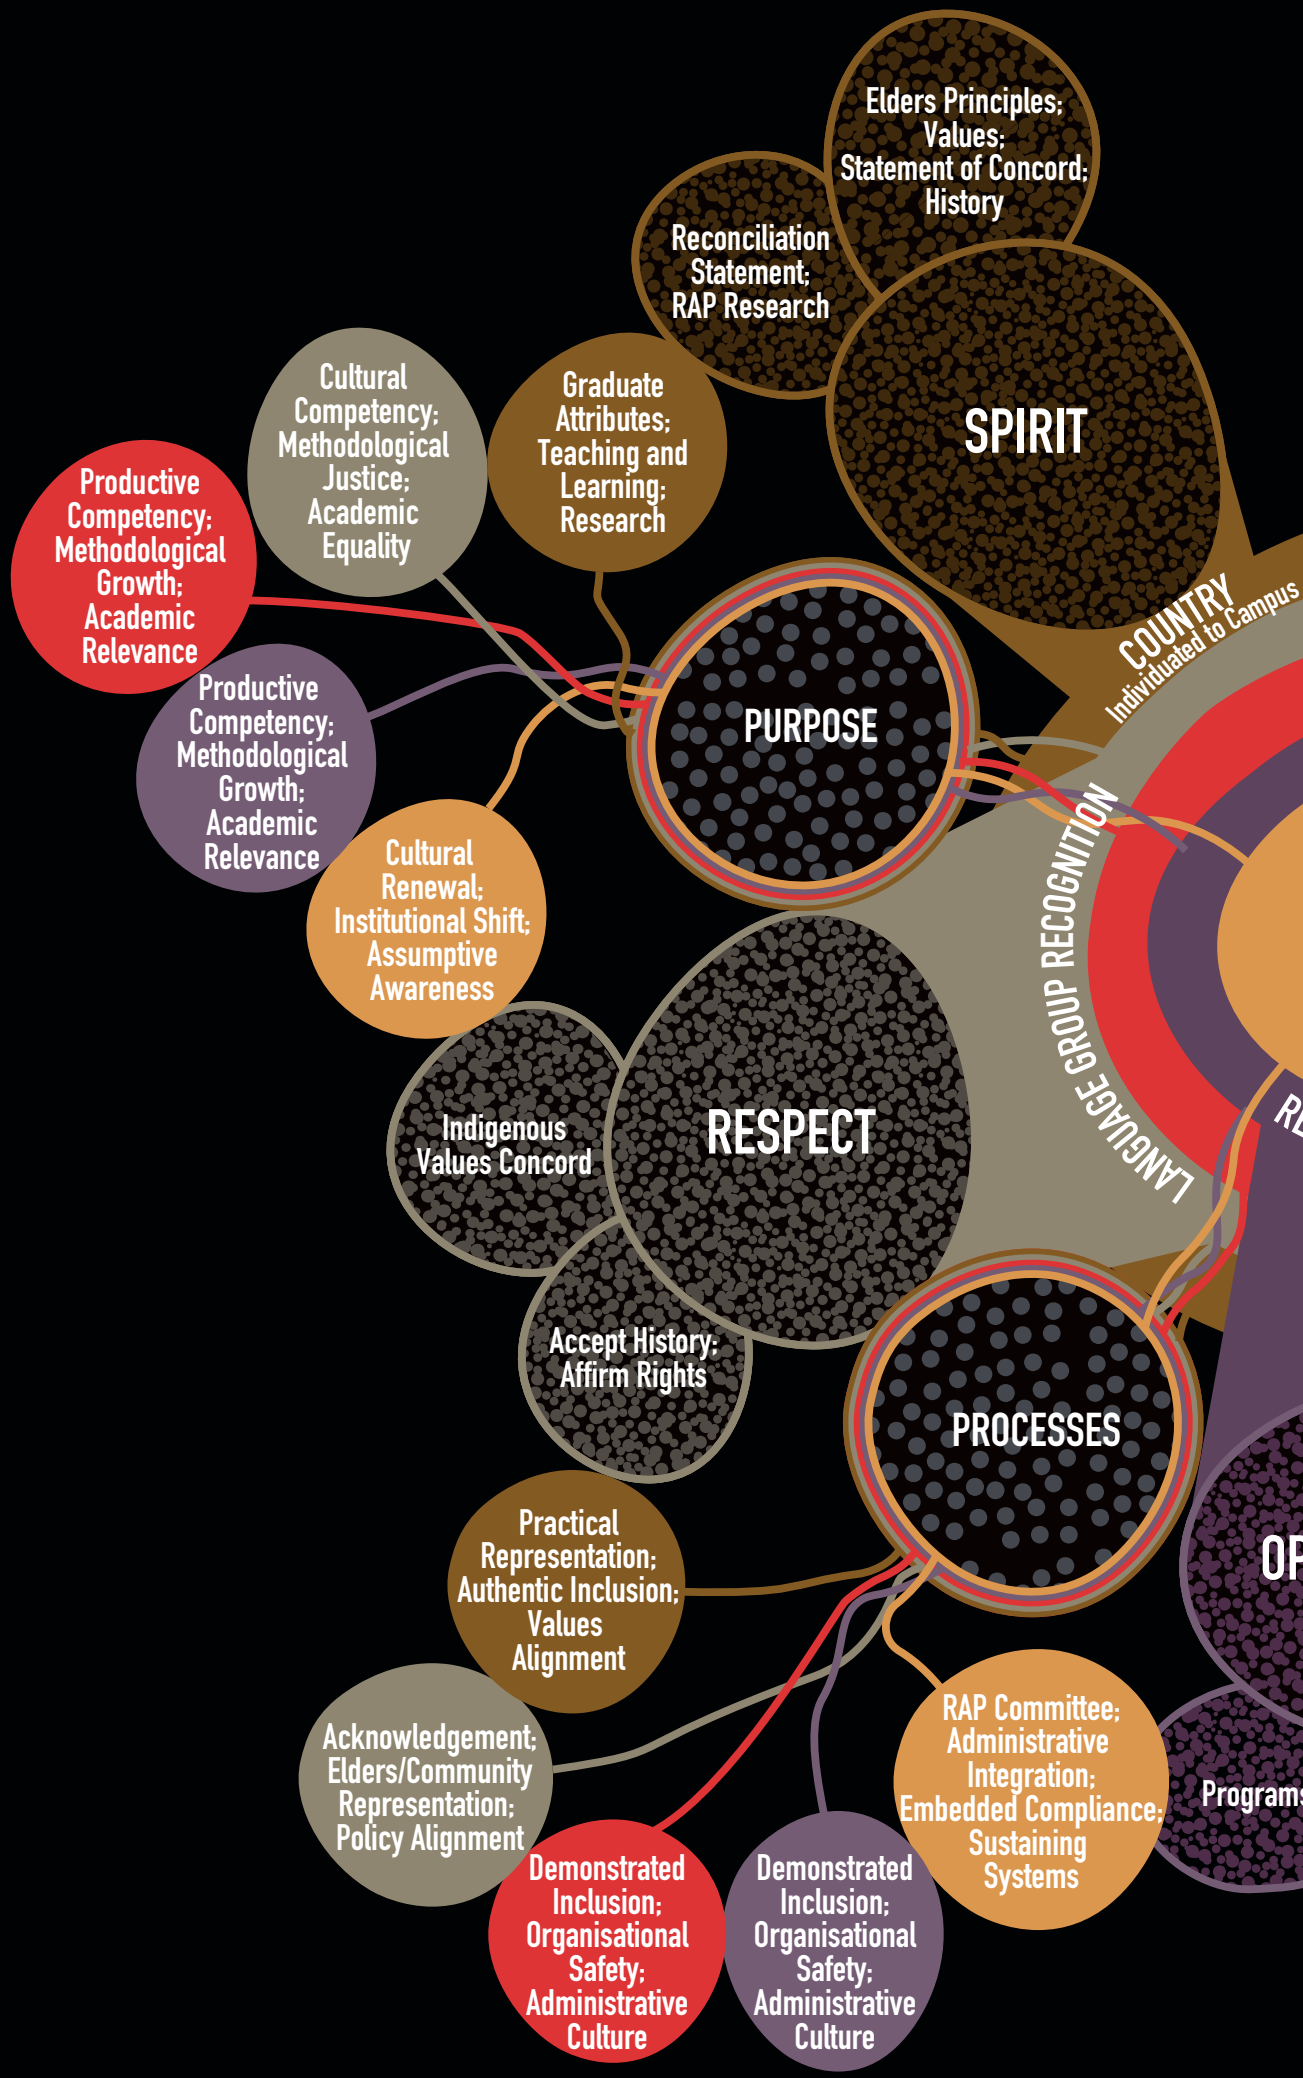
Elders Principles;
Values;
Statement of Concord;
History

Reconciliation Statement;
RAP Research

SPIRIT

Cultural Competency;
Methodological Justice;
Academic Equality

Graduate Attributes;
Teaching and Learning;
Research

Productive Competency;
Methodological Growth;
Academic Relevance

COUNTRY
Individuated to Campus

PURPOSE

Productive Competency;
Methodological Growth;
Academic Relevance

LANGUAGE GROUP RECOGNITION

Cultural Renewal;
Institutional Shift;
Assumptive Awareness

RE

Indigenous Values Concord

RESPECT

Accept History;
Affirm Rights

PROCESSES

OP

Practical Representation;
Authentic Inclusion;
Values Alignment

Acknowledgement;
Elders/Community Representation;
Policy Alignment

RAP Committee;
Administrative Integration;
Embedded Compliance;
Sustaining Systems

Programs

Demonstrated Inclusion;
Organisational Safety;
Administrative Culture

Demonstrated Inclusion;
Organisational Safety;
Administrative Culture